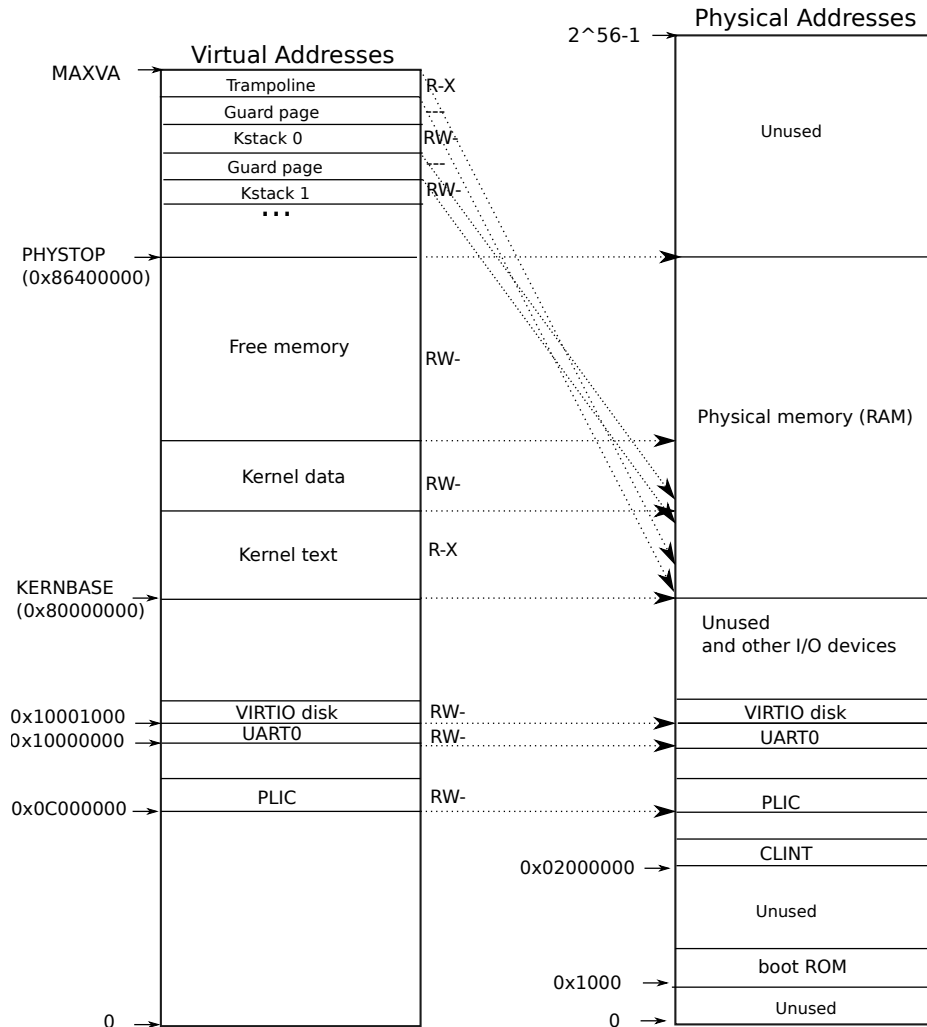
Virtual Addresses

Physical Addresses

2^56-1

MAXVA

Trampoline R-X

Guard page ---

Kstack 0 RW-

Guard page ---

Kstack 1 RW-

...

Unused

PHYSTOP (0x86400000)

Free memory RW-

Physical memory (RAM)

Kernel data RW-

Kernel text R-X

KERNBASE (0x80000000)

Unused and other I/O devices

0x10001000 VIRTIO disk RW-

VIRTIO disk

0x10000000 UART0 RW-

UART0

0x0C000000 PLIC RW-

PLIC

CLINT

0x02000000

Unused

boot ROM

0x1000

Unused

0

0